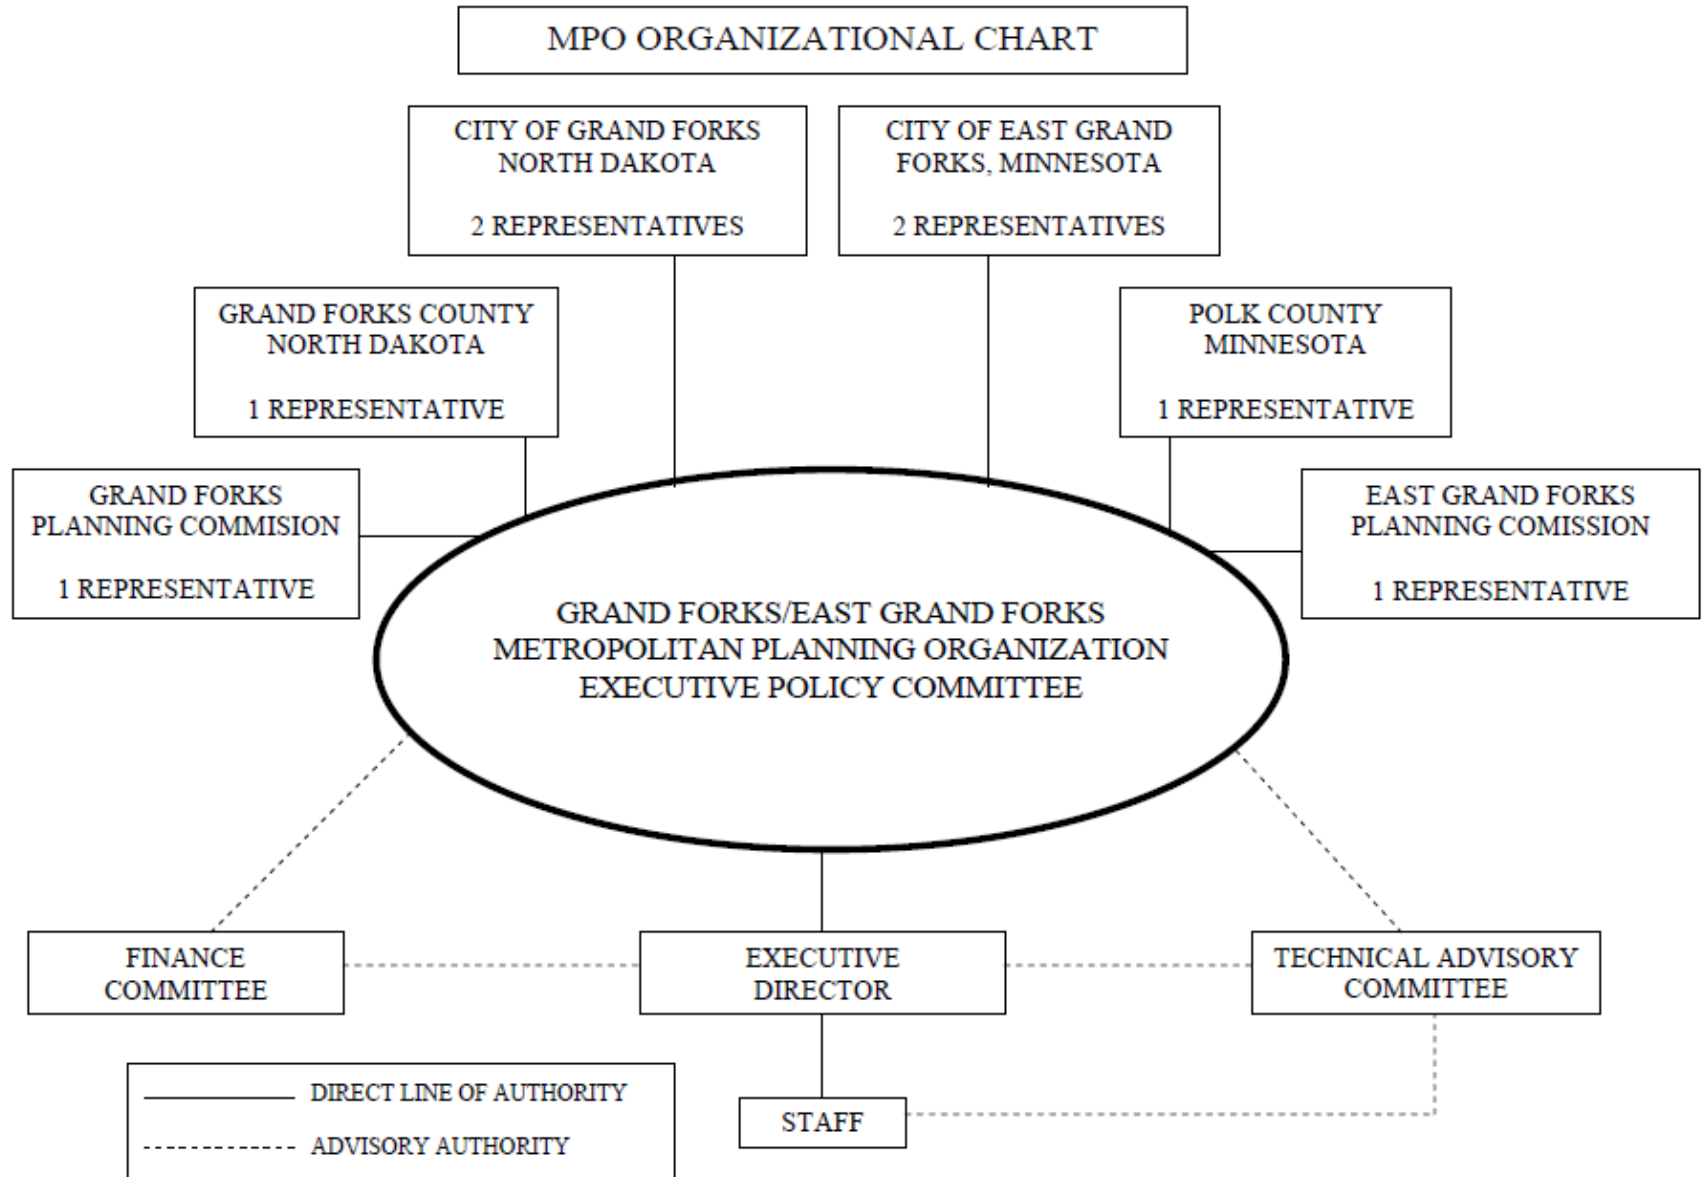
MPO ORGANIZATIONAL CHART

CITY OF GRAND FORKS NORTH DAKOTA

2 REPRESENTATIVES

CITY OF EAST GRAND FORKS, MINNESOTA

2 REPRESENTATIVES

GRAND FORKS COUNTY NORTH DAKOTA

1 REPRESENTATIVE

POLK COUNTY MINNESOTA

1 REPRESENTATIVE

GRAND FORKS PLANNING COMMISION

1 REPRESENTATIVE

EAST GRAND FORKS PLANNING COMISSION

1 REPRESENTATIVE

GRAND FORKS/EAST GRAND FORKS METROPOLITAN PLANNING ORGANIZATION EXECUTIVE POLICY COMMITTEE

FINANCE COMMITTEE

EXECUTIVE DIRECTOR

TECHNICAL ADVISORY COMMITTEE

STAFF

DIRECT LINE OF AUTHORITY

ADVISORY AUTHORITY